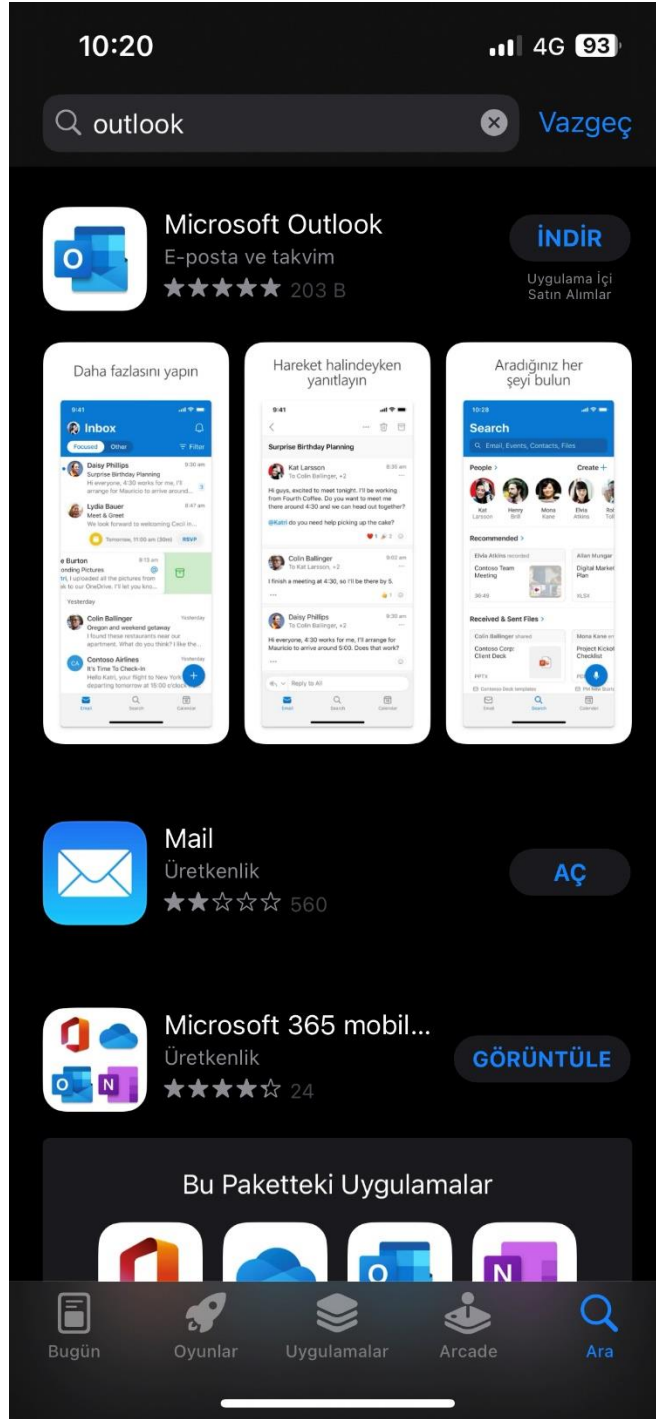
10:20 4G 93

outlook Vazgeç

Microsoft Outlook
E-posta ve takvim
203 B
İNDİR
Uygulama İçi Satın Alımlar

Daha fazlasını yapın
9:41
Inbox
Focused Other Filter
Daisy Phillips 9:30 am
Surprise Birthday Planning
Hi everyone, 4:30 works for me, I'll arrange for Mauricio to arrive around...
Lydia Bauer 8:47 am
Meet & Greet
We look forward to welcoming Cecil in...
Tomorrow, 11:00 am (30m) RSVP
e Burton 8:13 am
ording Pictures
I, I uploaded all the pictures from on our OneDrive. I'll let you kno...
Yesterday
Colin Ballinger Yesterday
Oregon and weekend getaway
I found these restaurants near our apartment. What do you think? I like the...
Contoso Airlines Yesterday
It's Time To Check-In
Hello Katri, your flight to New York is departing tomorrow at 15:00 o'clock...

Hareket halindeyken yanıtlayın
9:41
Surprise Birthday Planning
Kat Larsson 8:35 am
To Colin Ballinger, +2
Hi guys, excited to meet tonight. I'll be working from Fourth Coffee. Do you want to meet me there around 4:30 and we can head out together?
@Katri do you need help picking up the cake?
Colin Ballinger 9:02 am
To Kat Larsson, +2
I finish a meeting at 4:30, so I'll be there by 5.
Daisy Phillips 9:30 am
To Colin Ballinger, +2
Hi everyone, 4:30 works for me, I'll arrange for Mauricio to arrive around 5:00. See you there!
Reply to All

Aradığınız her şeyi bulun
10:28
Search
Email, Events, Contacts, Files
People Create
Kat Larsson Henry Brill Mona Kane Elvia Atkins
Recommended
Elvia Atkins recorded
Contoso Team Meeting
Allan Munger
Digital Market Plan
Received & Sent Files
Colin Ballinger shared
Contoso Corp Client Deck
Mona Kane
Project Kickoff Checklist

Mail
Üretkenlik
560
AÇ

Microsoft 365 mobil...
Üretkenlik
24
GÖRÜNTÜLE

Bu Paketteki Uygulamalar

Bugün Oyunlar Uygulamalar Arcade Ara